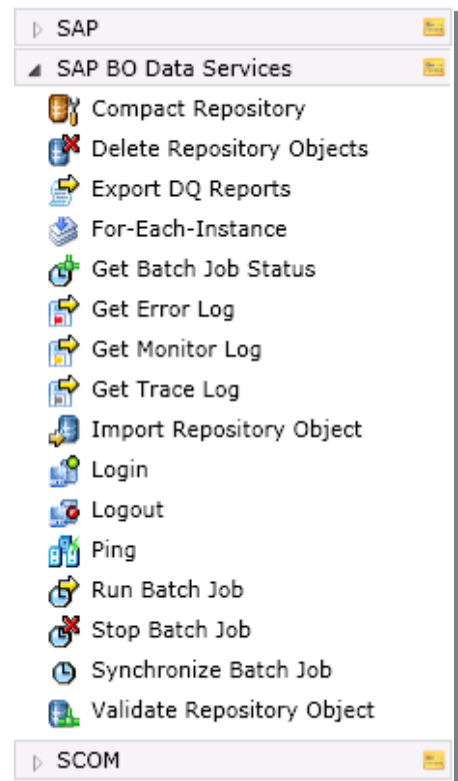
SAP

SAP BO Data Services

Compact Repository
Delete Repository Objects
Export DQ Reports
For-Each-Instance
Get Batch Job Status
Get Error Log
Get Monitor Log
Get Trace Log
Import Repository Object
Login
Logout
Ping
Run Batch Job
Stop Batch Job
Synchronize Batch Job
Validate Repository Object

SCOM